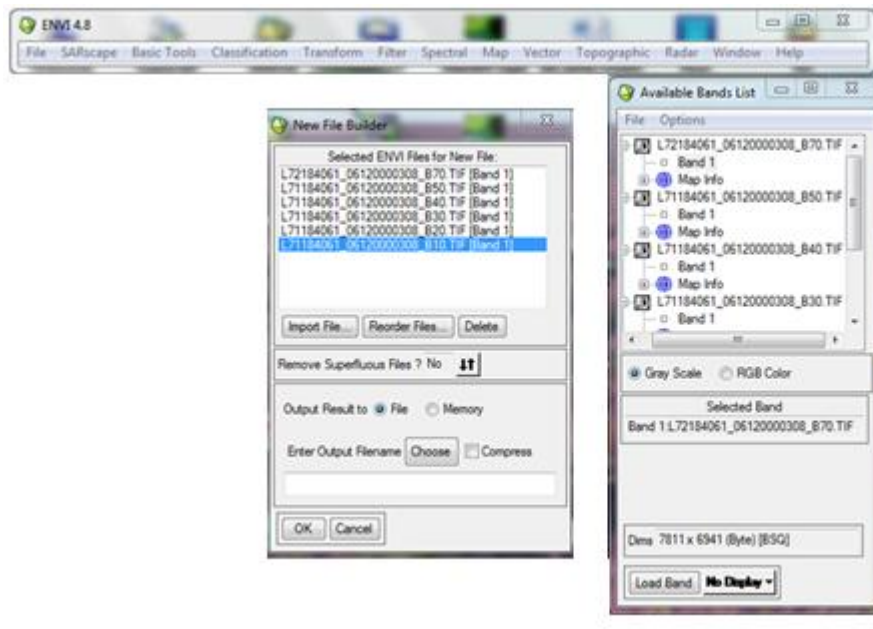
ENVI 4.8

File SARscape Basic Tools Classification Transform Filter Spectral Map Vector Topographic Radar Window Help

New File Builder

Selected ENVI Files for New File:

L72184061_06120000308_B70.TIF [Band 1]
L71184061_06120000308_B50.TIF [Band 1]
L71184061_06120000308_B40.TIF [Band 1]
L71184061_06120000308_B30.TIF [Band 1]
L71184061_06120000308_B20.TIF [Band 1]
L71184061_06120000308_B10.TIF [Band 1]

Import File... Reorder Files... Delete

Remove Superfluous Files ? No

Output Result to File Memory

Enter Output Filename Choose Compress

OK Cancel

Available Bands List

File Options

L72184061_06120000308_B70.TIF
Band 1
Map Info
L71184061_06120000308_B50.TIF
Band 1
Map Info
L71184061_06120000308_B40.TIF
Band 1
Map Info
L71184061_06120000308_B30.TIF
Band 1

Gray Scale RGB Color

Selected Band

Band 1:L72184061_06120000308_B70.TIF

Dims 7811 x 6941 (Byte) [BSQ]

Load Band No Display